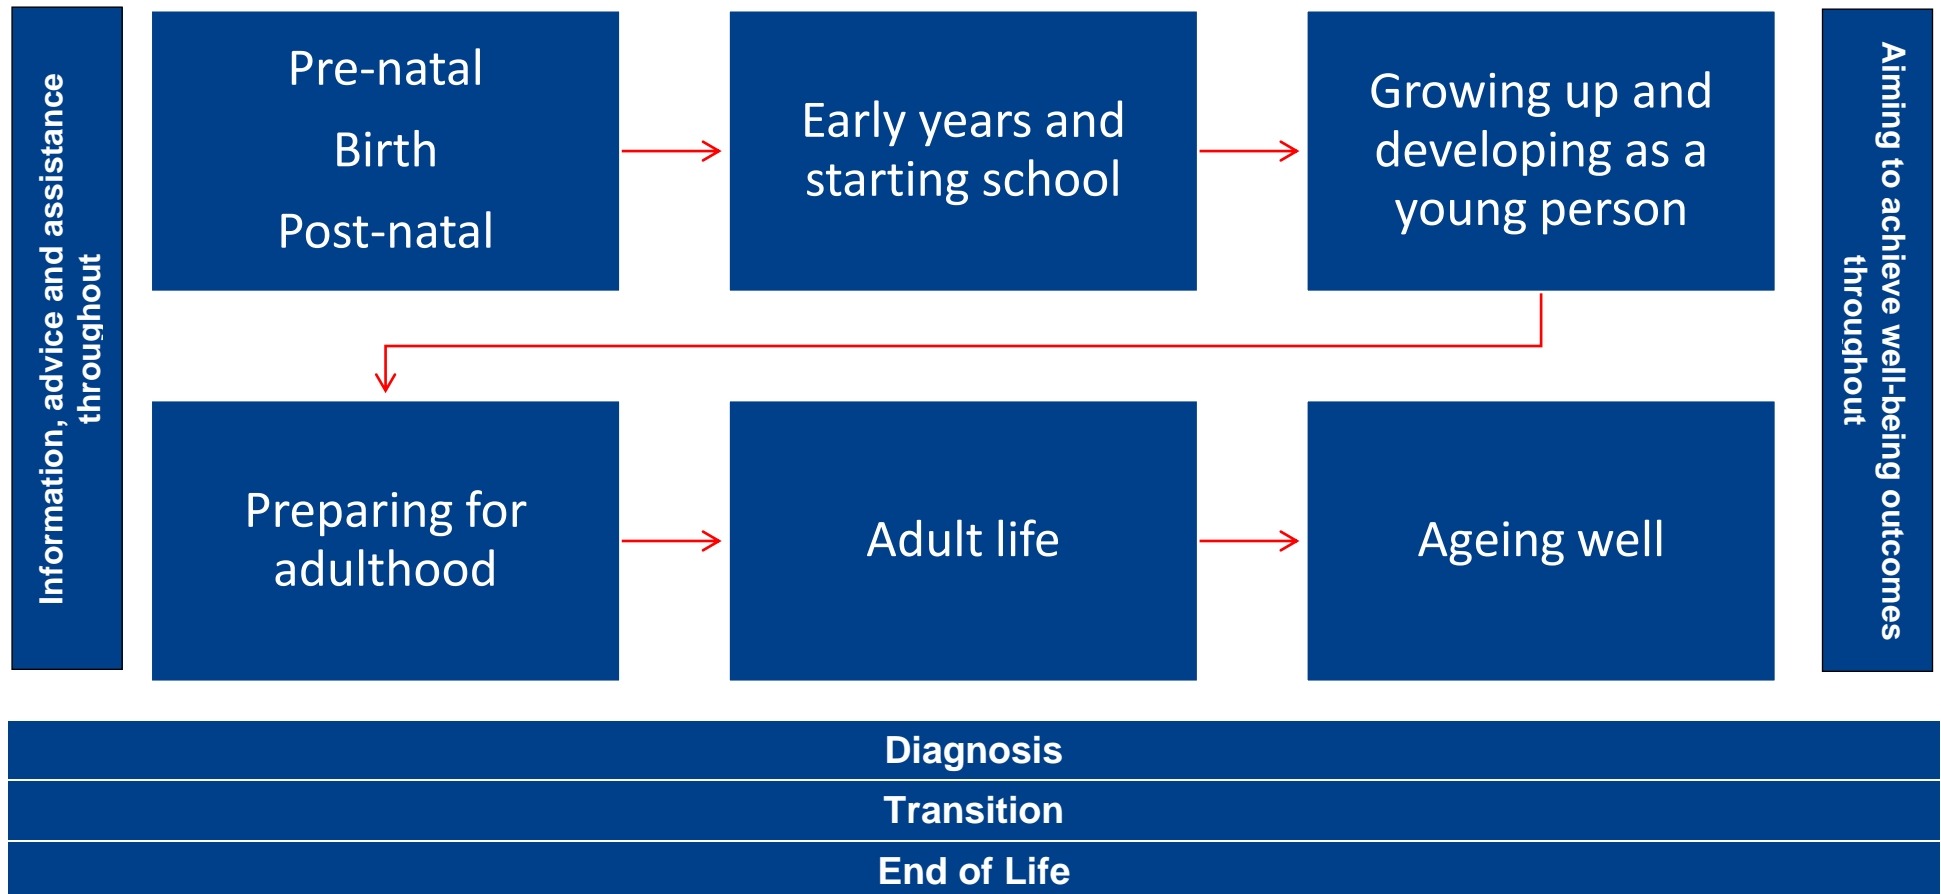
Information, advice and assistance throughout

Pre-natal

Birth

Post-natal

Early years and starting school

Growing up and developing as a young person

Aiming to achieve well-being outcomes throughout

Preparing for adulthood

Adult life

Ageing well

Diagnosis

Transition

End of Life